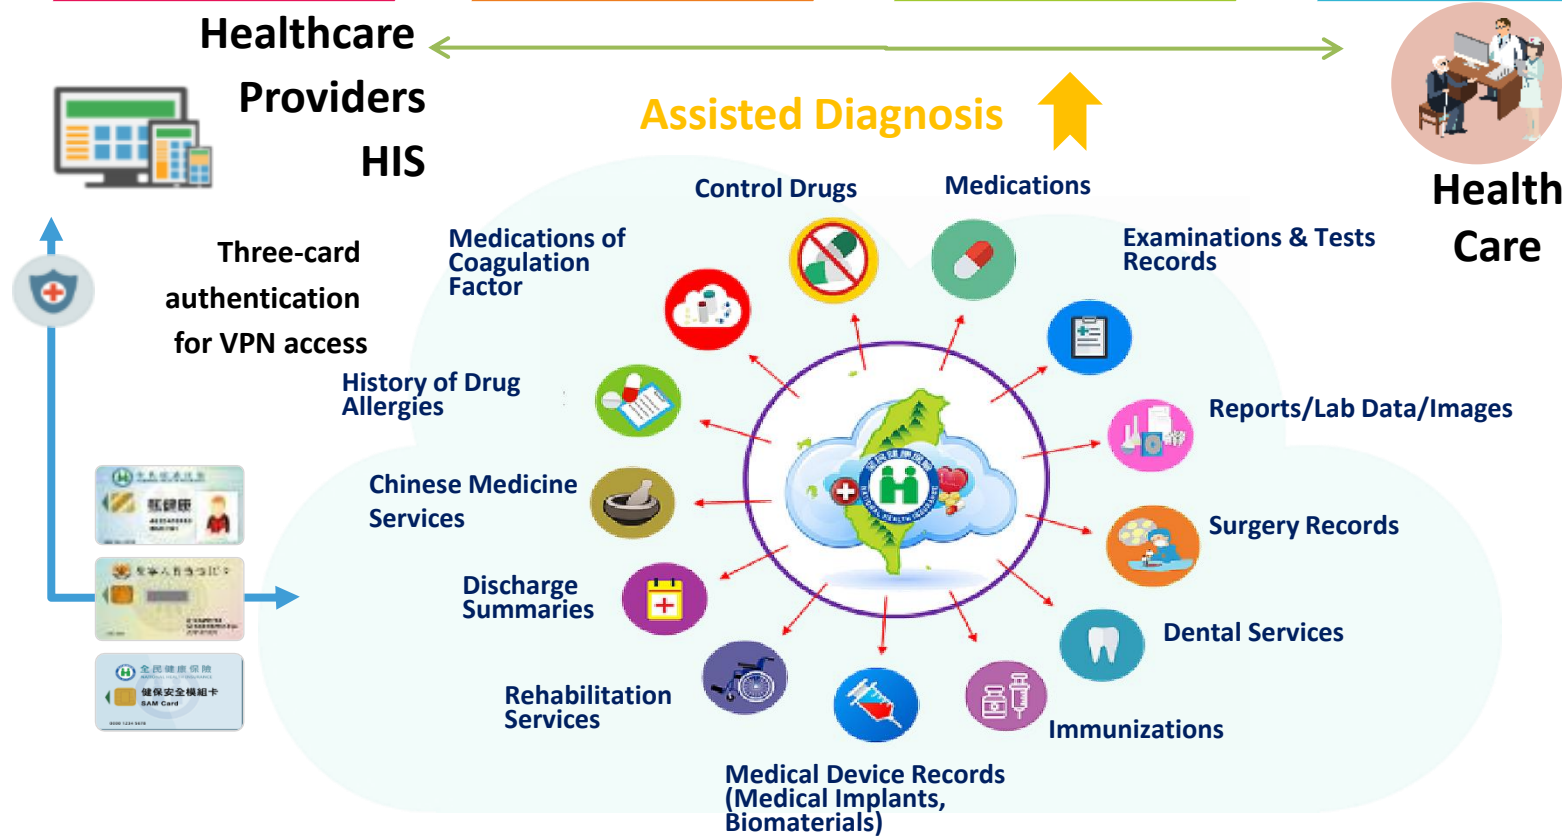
Healthcare Providers HIS

Assisted Diagnosis

Health Care

Three-card authentication for VPN access

Control Drugs

Medications

Medications of Coagulation Factor

Examinations & Tests Records

History of Drug Allergies

Reports/Lab Data/Images

Chinese Medicine Services

Surgery Records

Discharge Summaries

Dental Services

Rehabilitation Services

Immunizations

Medical Device Records (Medical Implants, Biomaterials)

健保安全模組卡
SAM Card